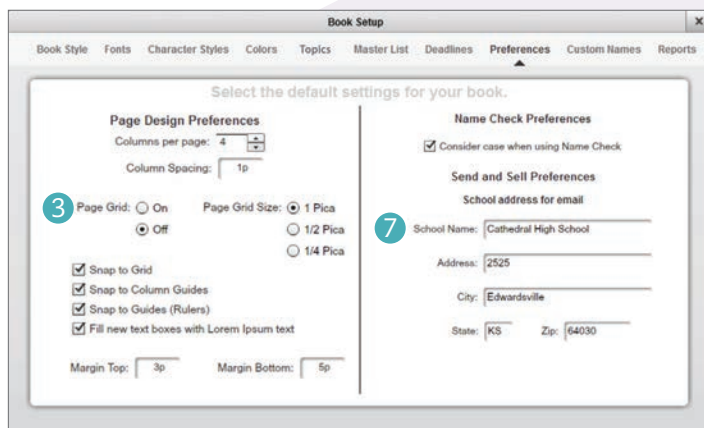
Book Setup

×

Book Style Fonts Character Styles Colors Topics Master List Deadlines Preferences Custom Names Reports

Select the default settings for your book.

Page Design Preferences

Columns per page: 4

Column Spacing: 1p

3 Page Grid: On Off

Page Grid Size: 1 Pica 1/2 Pica 1/4 Pica

Snap to Grid

Snap to Column Guides

Snap to Guides (Rulers)

Fill new text boxes with Lorem Ipsum text

Margin Top: 3p Margin Bottom: 5p

Name Check Preferences

Consider case when using Name Check

Send and Sell Preferences

School address for email

7 School Name: Cathedral High School

Address: 2525

City: Edwardsville

State: KS Zip: 64030